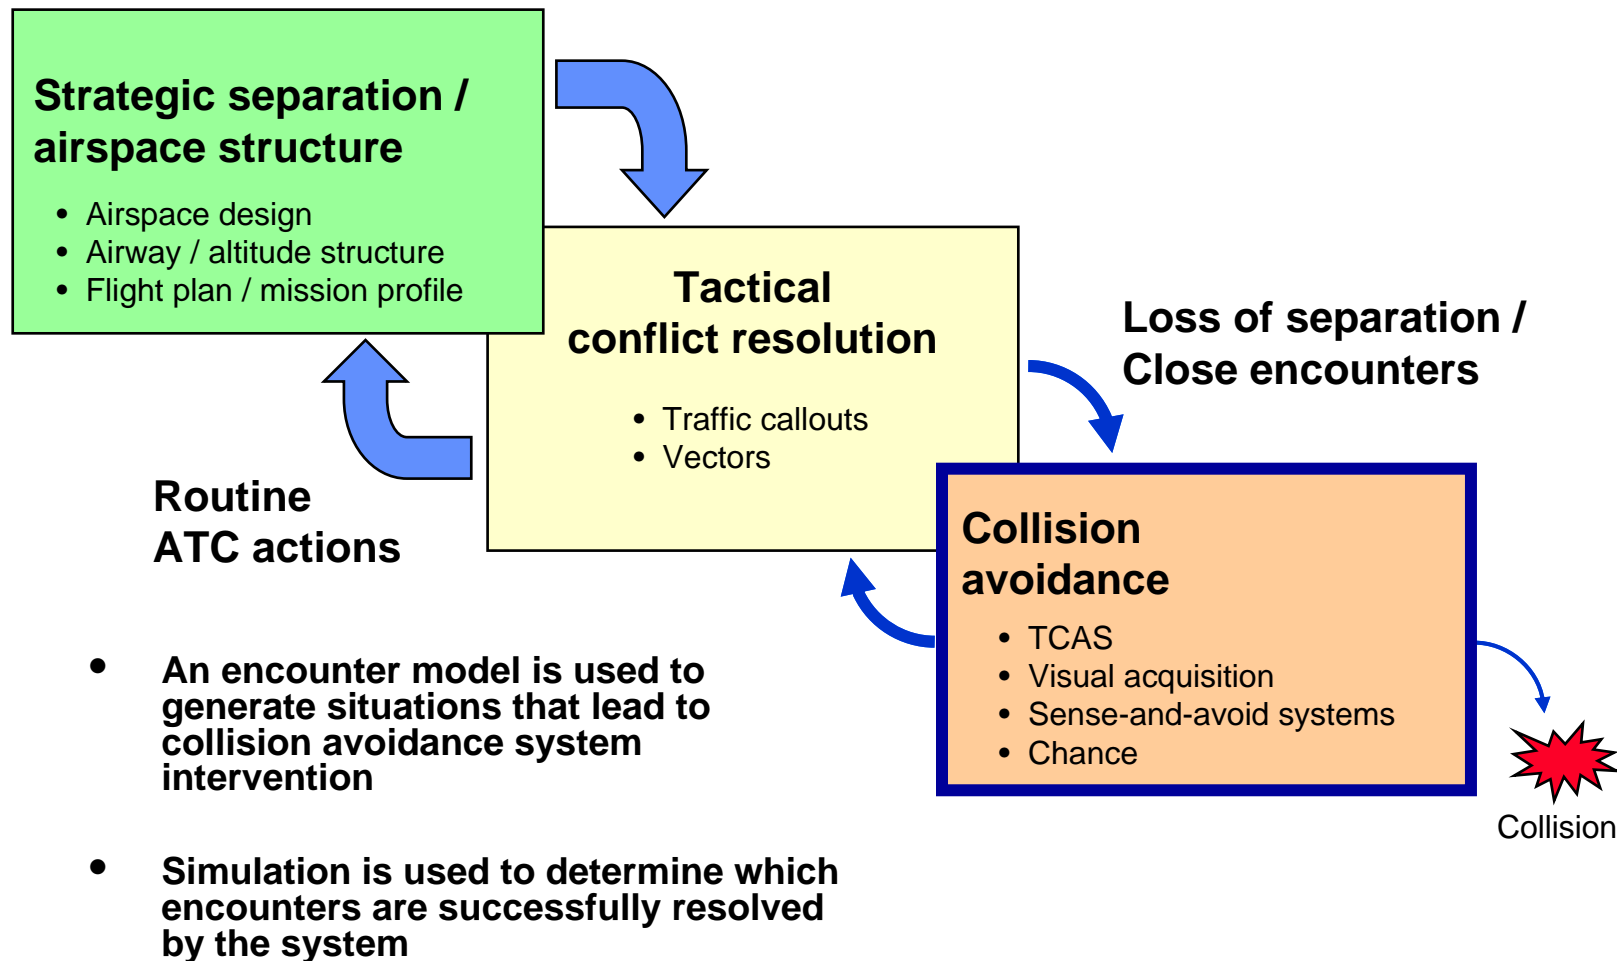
Strategic separation / airspace structure

- Airspace design
- Airway / altitude structure
- Flight plan / mission profile

Tactical conflict resolution

- Traffic callouts
- Vectors

Loss of separation / Close encounters

Routine ATC actions

Collision avoidance

- TCAS
- Visual acquisition
- Sense-and-avoid systems
- Chance

Collision

- An encounter model is used to generate situations that lead to collision avoidance system intervention

- Simulation is used to determine which encounters are successfully resolved by the system